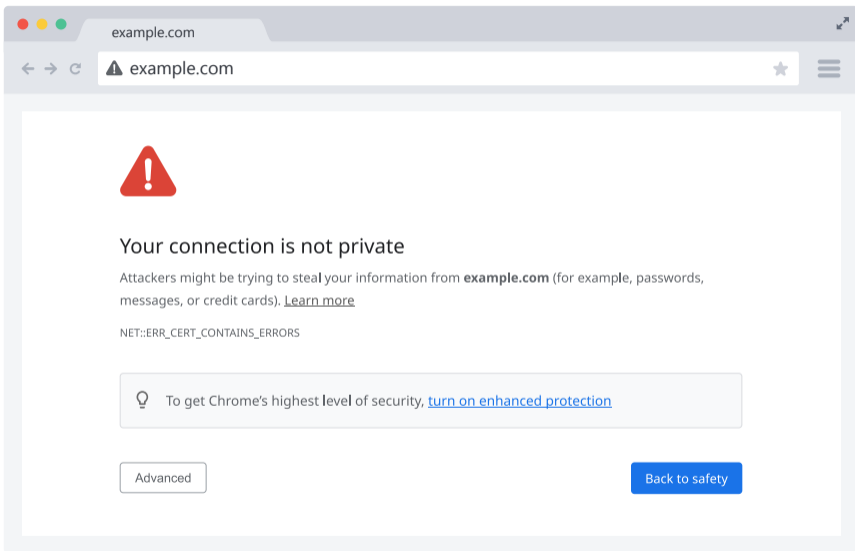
example.com

example.com

Your connection is not private

Attackers might be trying to steal your information from **example.com** (for example, passwords, messages, or credit cards). Learn more

NET::ERR_CERT_CONTAINS_ERRORS

To get Chrome's highest level of security, turn on enhanced protection

Advanced

Back to safety